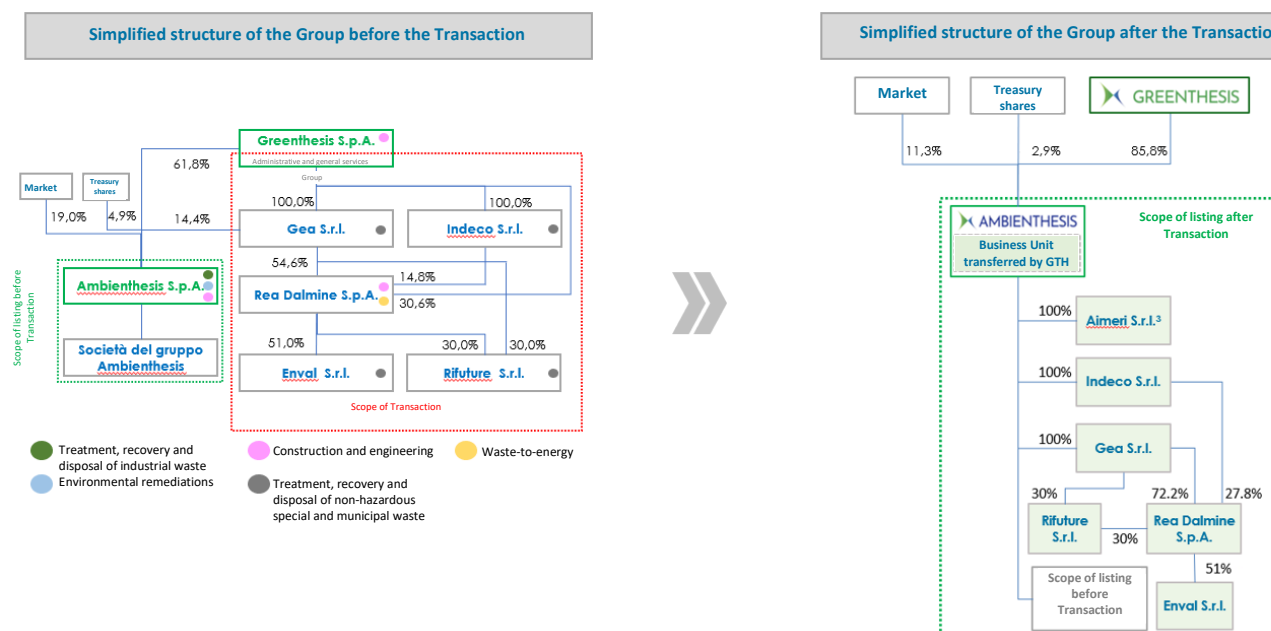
Simplified structure of the Group before the Transaction

Greenthesis S.p.A.
Administrative and general services
Group

Market
Treasury shares
61,8%
19,0%
4,9%
14,4%
100,0%
100,0%
Gea S.r.l.
Indeco S.r.l.
54,6%
14,8%
Rea Dalmine S.p.A.
30,6%
Ambienthesis S.p.A.
Scope of listing before Transaction
Società del gruppo Ambienthesis
51,0%
30,0%
30,0%
Enval S.r.l.
Rifuture S.r.l.
Scope of Transaction

Treatment, recovery and disposal of industrial waste
Environmental remediations
Construction and engineering
Treatment, recovery and disposal of non-hazardous special and municipal waste
Waste-to-energy

Simplified structure of the Group after the Transactio

Market
Treasury shares
GREENTHESIS
11,3%
2,9%
85,8%
AMBIENTHESIS
Business Unit transferred by GTH
Scope of listing after Transaction
100%
Aimeri S.r.l.$^3$
100%
Indeco S.r.l.
100%
Gea S.r.l.
30%
72.2%
27.8%
Rifuture S.r.l.
30%
Rea Dalmine S.p.A.
51%
Scope of listing before Transaction
Enval S.r.l.